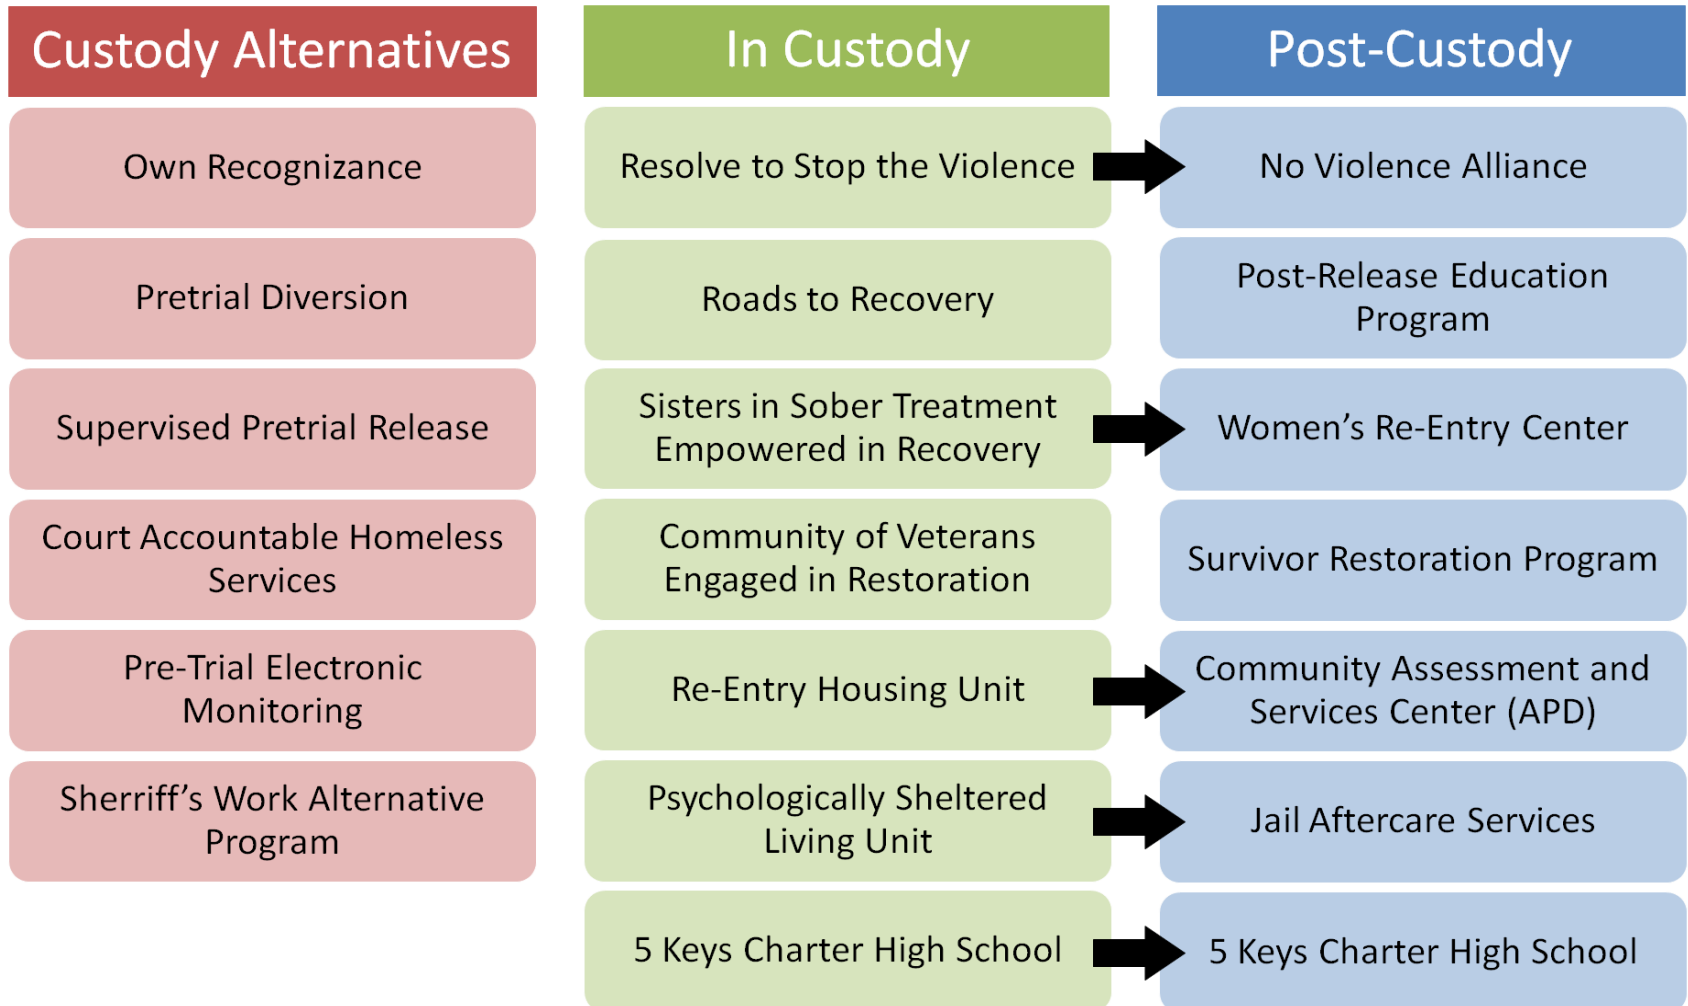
| Custody Alternatives | In Custody | Post-Custody |
|---|---|---|
| Own Recognizance | Resolve to Stop the Violence | No Violence Alliance |
| Pretrial Diversion | Roads to Recovery | Post-Release Education Program |
| Supervised Pretrial Release | Sisters in Sober Treatment Empowered in Recovery | Women's Re-Entry Center |
| Court Accountable Homeless Services | Community of Veterans Engaged in Restoration | Survivor Restoration Program |
| Pre-Trial Electronic Monitoring | Re-Entry Housing Unit | Community Assessment and Services Center (APD) |
| Sherriff's Work Alternative Program | Psychologically Sheltered Living Unit | Jail Aftercare Services |
| | 5 Keys Charter High School | 5 Keys Charter High School |